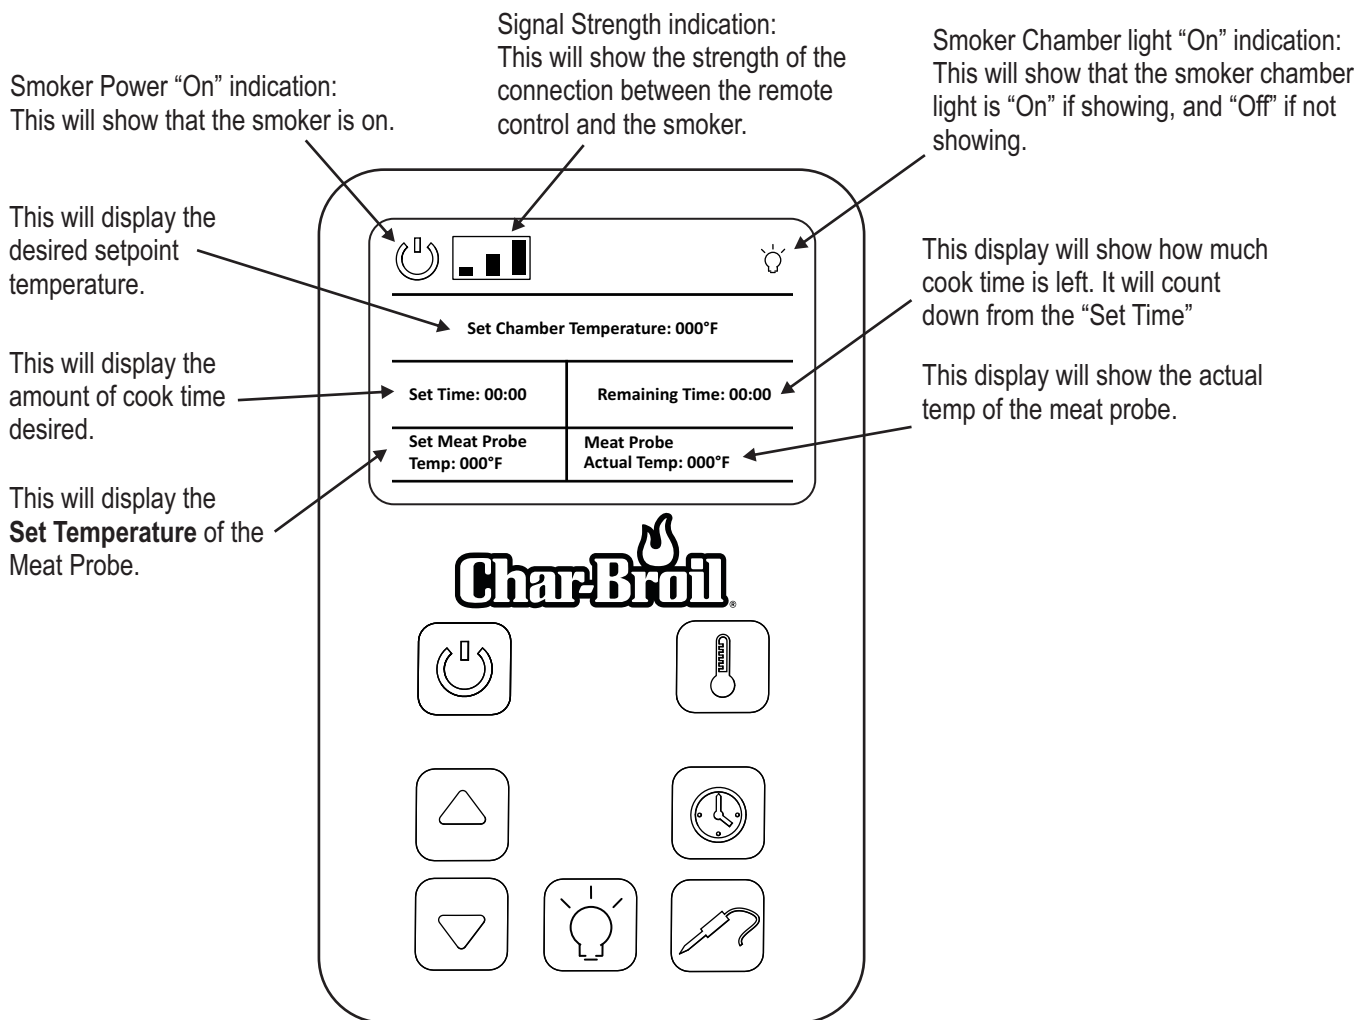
Smoker Power “On” indication:
This will show that the smoker is on.

Signal Strength indication:
This will show the strength of the connection between the remote control and the smoker.

Smoker Chamber light “On” indication:
This will show that the smoker chamber light is “On” if showing, and “Off” if not showing.

This will display the desired setpoint temperature.

This display will show how much cook time is left. It will count down from the “Set Time”

This will display the amount of cook time desired.

This display will show the actual temp of the meat probe.

This will display the **Set Temperature** of the Meat Probe.

Set Chamber Temperature: 000°F

Set Time: 00:00

Remaining Time: 00:00

Set Meat Probe Temp: 000°F

Meat Probe Actual Temp: 000°F

Char-Broil®